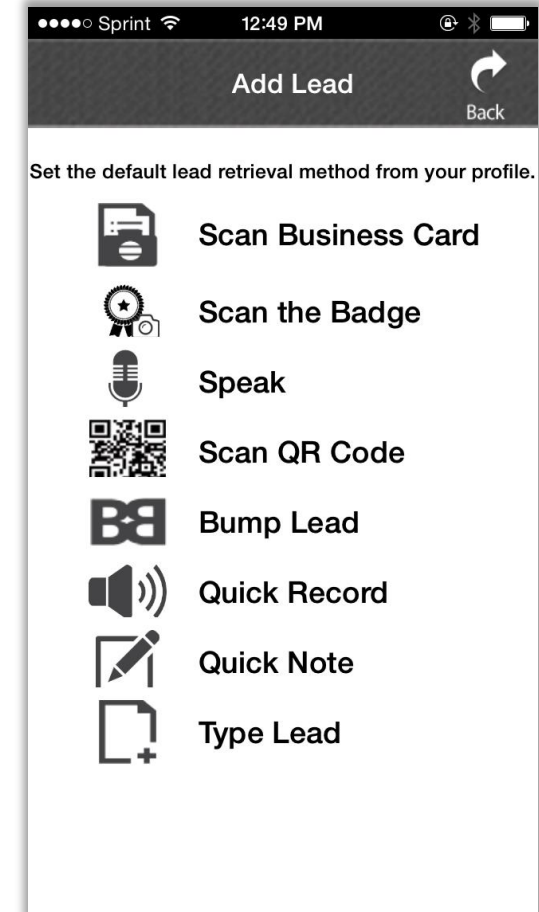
●●●●○ Sprint 12:49 PM

Add Lead

Back

Set the default lead retrieval method from your profile.

Scan Business Card

Scan the Badge

Speak

Scan QR Code

Bump Lead

Quick Record

Quick Note

Type Lead